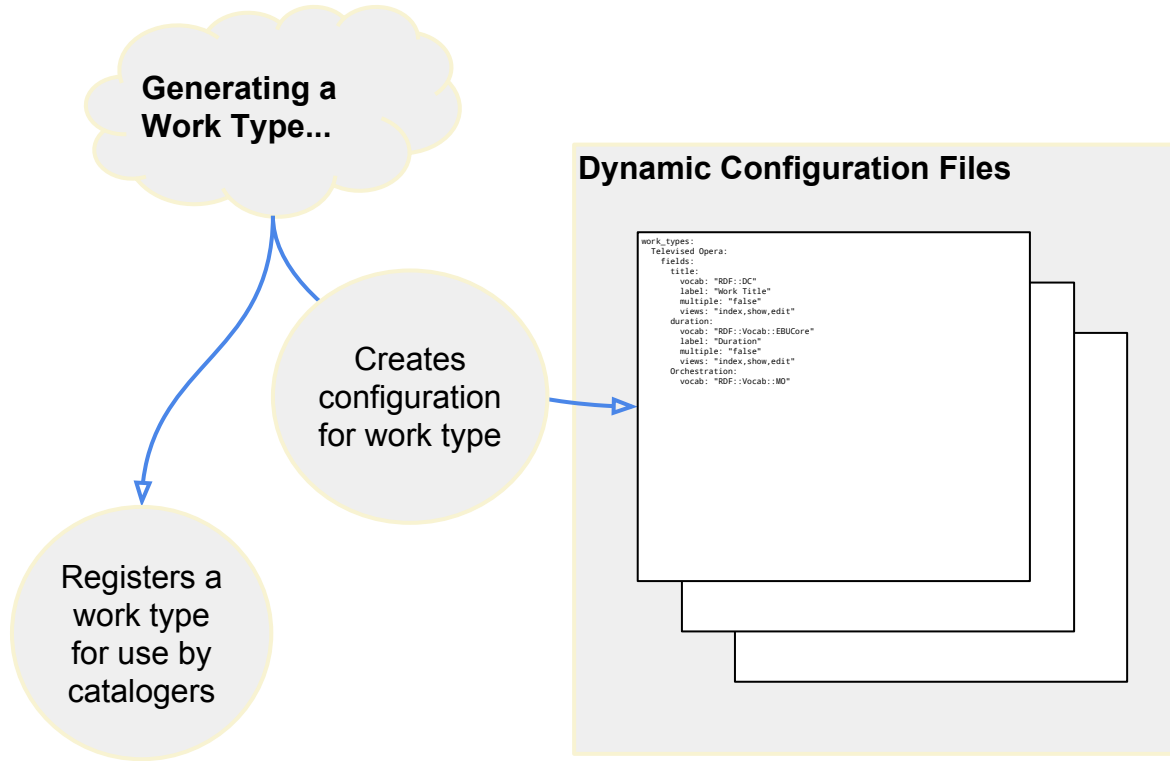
Generating a Work Type...

Creates configuration for work type

Registers a work type for use by catalogers

Dynamic Configuration Files

work_types:
  Televised Opera:
    fields:
      title:
        vocab: "RDF::DC"
        label: "Work Title"
        multiple: "false"
        views: "index,show,edit"
      duration:
        vocab: "RDF::Vocab::EBUCore"
        label: "Duration"
        multiple: "false"
        views: "index,show,edit"
      Orchestration:
        vocab: "RDF::Vocab::MO"